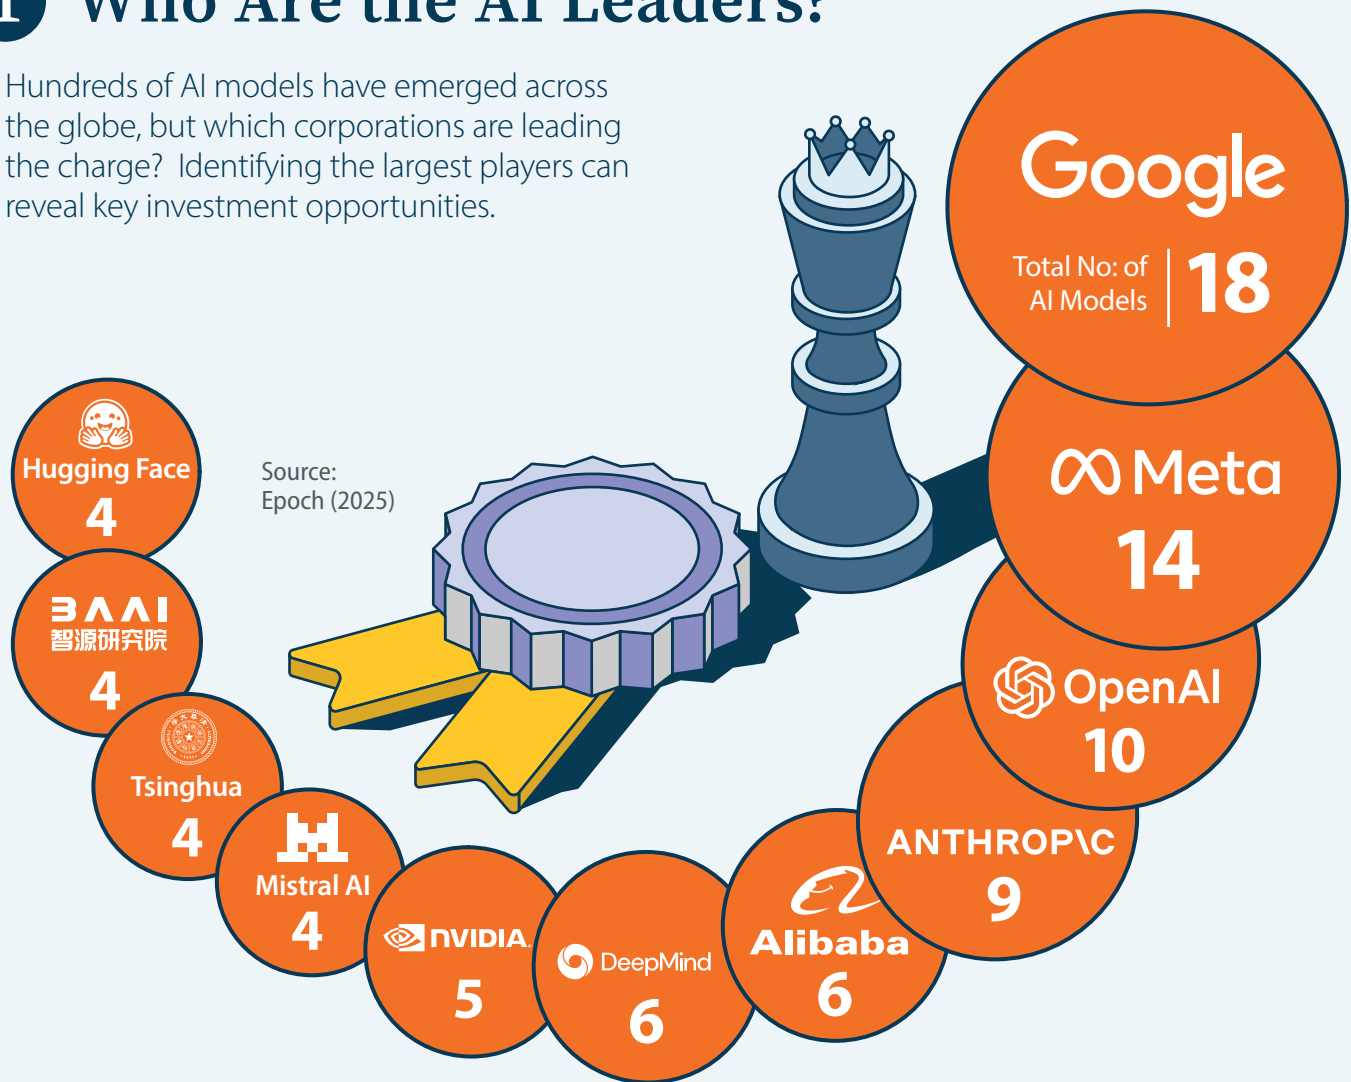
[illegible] Who Are the AI Leaders?

Hundreds of AI models have emerged across the globe, but which corporations are leading the charge? Identifying the largest players can reveal key investment opportunities.

Google
Total No: of AI Models 18

Meta
14

OpenAI
10

ANTHROP\C
9

Alibaba
6

DeepMind
6

NVIDIA
5

Mistral AI
4

Tsinghua
4

BAAI
智源研究院
4

Hugging Face
4

Source:
Epoch (2025)